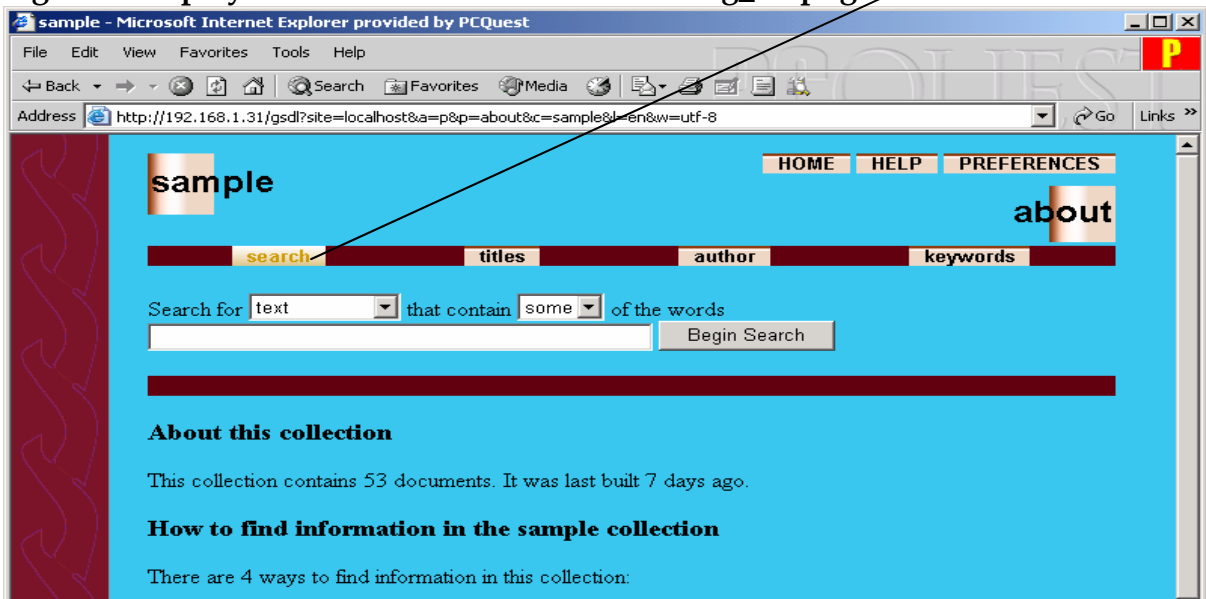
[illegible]

sample - Microsoft Internet Explorer provided by PCQuest

File Edit View Favorites Tools Help

Back Search Favorites Media

Address http://192.168.1.31/gsdl?site=localhost&a=p&p=about&c=sample&l=en&w=utf-8 Go Links »

sample

HOME HELP PREFERENCES

about

search titles author keywords

Search for text that contain some of the words

Begin Search

About this collection

This collection contains 53 documents. It was last built 7 days ago.

How to find information in the sample collection

There are 4 ways to find information in this collection: